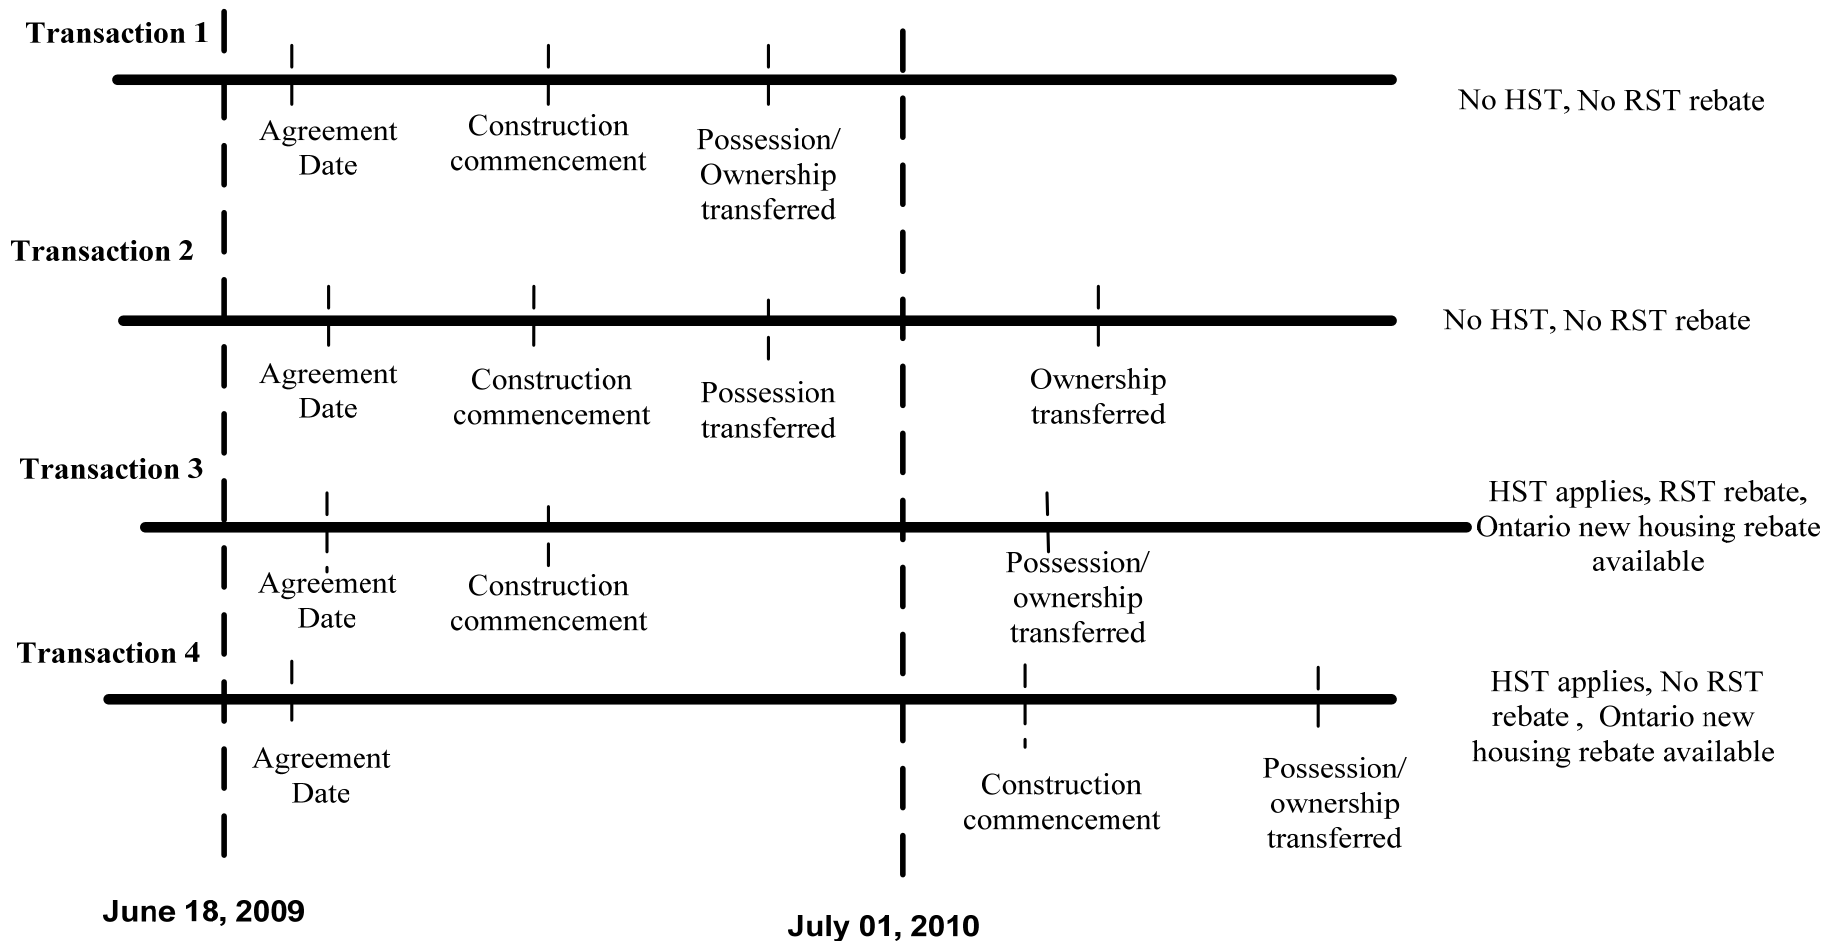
Transaction 1

Agreement Date

Construction commencement

Possession/ Ownership transferred

No HST, No RST rebate

Transaction 2

Agreement Date

Construction commencement

Possession transferred

Ownership transferred

No HST, No RST rebate

Transaction 3

Agreement Date

Construction commencement

Possession/ ownership transferred

HST applies, RST rebate, Ontario new housing rebate available

Transaction 4

Agreement Date

Construction commencement

Possession/ ownership transferred

HST applies, No RST rebate , Ontario new housing rebate available

June 18, 2009

July 01, 2010